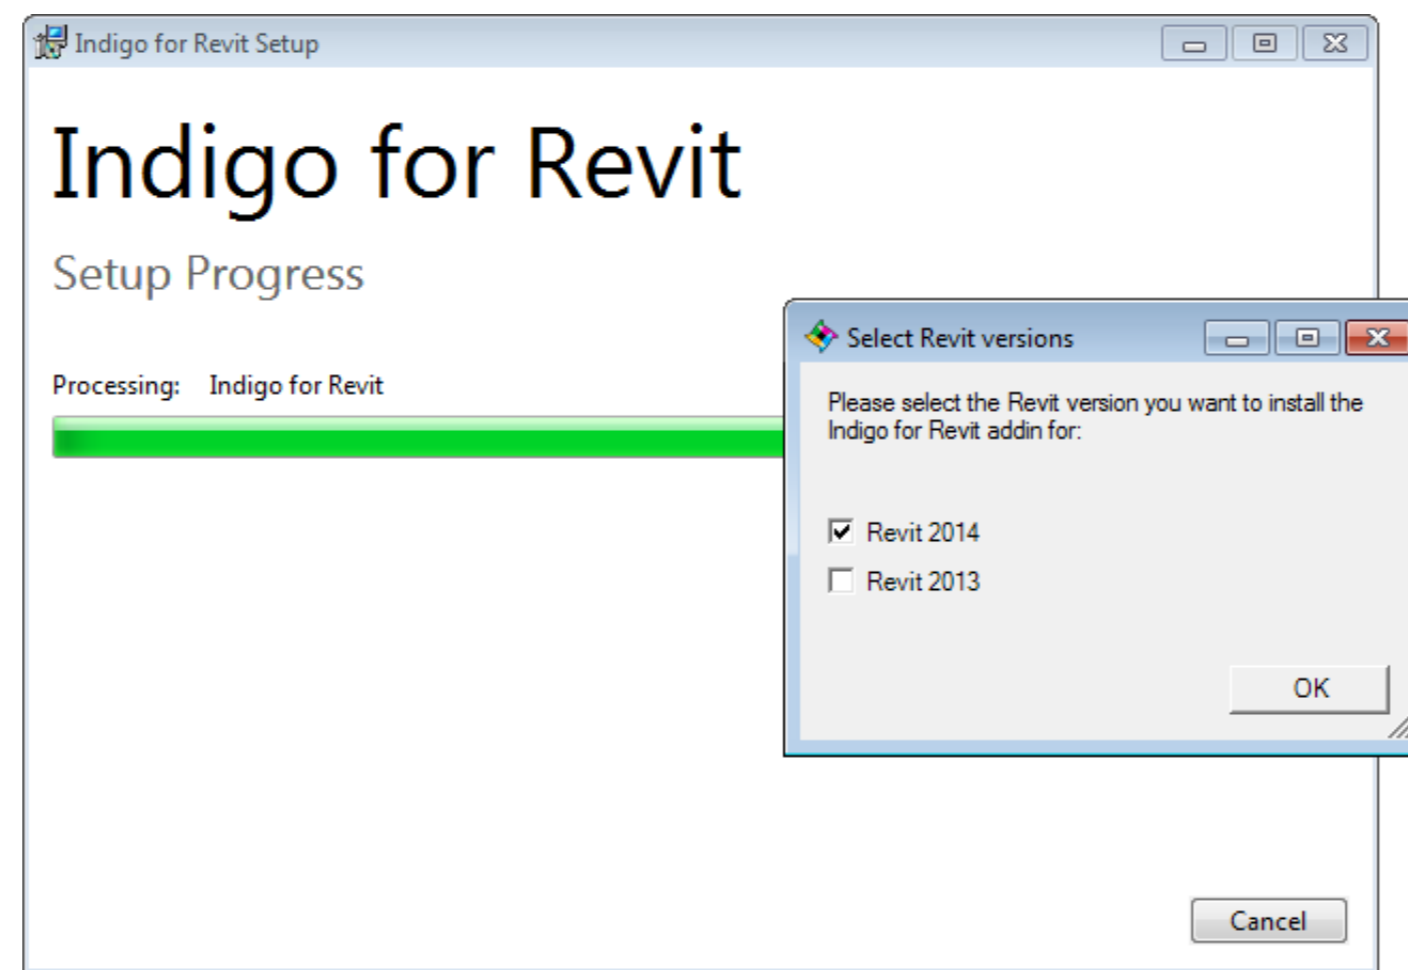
Indigo for Revit Setup

Indigo for Revit

Setup Progress

Processing: Indigo for Revit

Select Revit versions

Please select the Revit version you want to install the Indigo for Revit addin for:

Revit 2014

Revit 2013

OK

Cancel